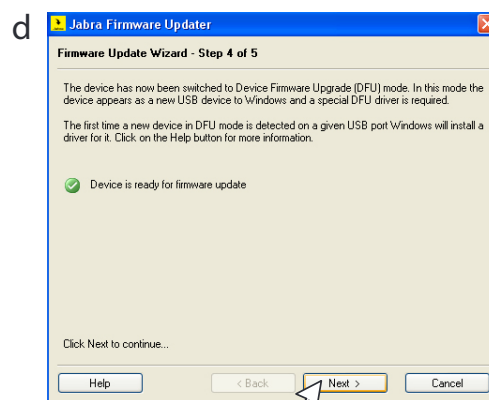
d

Jabra Firmware Updater

Firmware Update Wizard - Step 4 of 5

The device has now been switched to Device Firmware Upgrade (DFU) mode. In this mode the device appears as a new USB device to Windows and a special DFU driver is required.

The first time a new device in DFU mode is detected on a given USB port Windows will install a driver for it. Click on the Help button for more information.

Device is ready for firmware update

Click Next to continue...

Help

< Back

Next >

Cancel